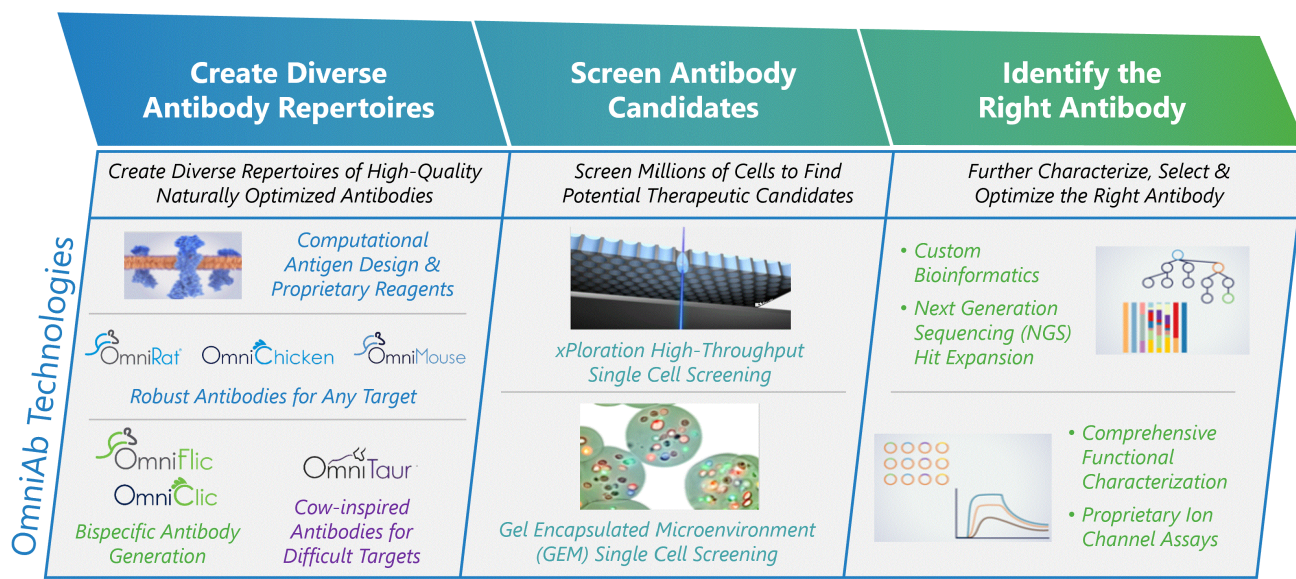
Create Diverse Antibody Repertoires

Screen Antibody Candidates

Identify the Right Antibody

OmniAb Technologies

Create Diverse Repertoires of High-Quality Naturally Optimized Antibodies

Computational Antigen Design & Proprietary Reagents

OmniRat OmniChicken OmniMouse

Robust Antibodies for Any Target

OmniFlic

OmniClic

Bispecific Antibody Generation

OmniTaur

Cow-inspired Antibodies for Difficult Targets

Screen Millions of Cells to Find Potential Therapeutic Candidates

xPloration High-Throughput Single Cell Screening

Gel Encapsulated Microenvironment (GEM) Single Cell Screening

Further Characterize, Select & Optimize the Right Antibody

• Custom Bioinformatics

• Next Generation Sequencing (NGS) Hit Expansion

• Comprehensive Functional Characterization

• Proprietary Ion Channel Assays